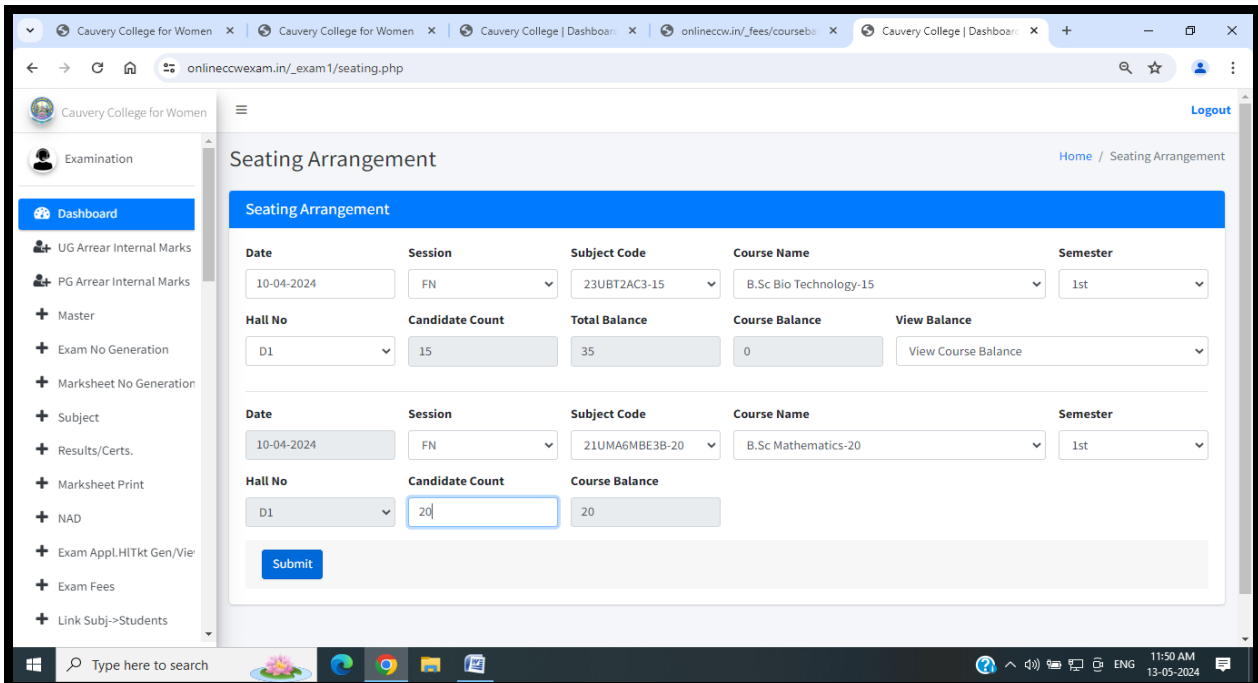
Cauvery College for Women ×
Cauvery College for Women ×
Cauvery College | Dashboard ×
onlineccw.in/_fees/courseba ×
Cauvery College | Dashboard ×
+

onlineccwexam.in/_exam1/seating.php

Cauvery College for Women
≡
Logout

Examination
Dashboard
UG Arrear Internal Marks
PG Arrear Internal Marks
Master
Exam No Generation
Marksheet No Generation
Subject
Results/Certs.
Marksheet Print
NAD
Exam Appl.HlTkt Gen/Vie
Exam Fees
Link Subj->Students

Seating Arrangement
Home / Seating Arrangement

Seating Arrangement

| Date | Session | Subject Code | Course Name | Semester |
|---|---|---|---|---|
| 10-04-2024 | FN | 23UBT2AC3-15 | B.Sc Bio Technology-15 | 1st |

| Hall No | Candidate Count | Total Balance | Course Balance | View Balance |
|---|---|---|---|---|
| D1 | 15 | 35 | 0 | View Course Balance |

| Date | Session | Subject Code | Course Name | Semester |
|---|---|---|---|---|
| 10-04-2024 | FN | 21UMA6MBE3B-20 | B.Sc Mathematics-20 | 1st |

| Hall No | Candidate Count | Course Balance |
|---|---|---|
| D1 | 20 | 20 |

Submit

Type here to search
ENG
11:50 AM
13-05-2024